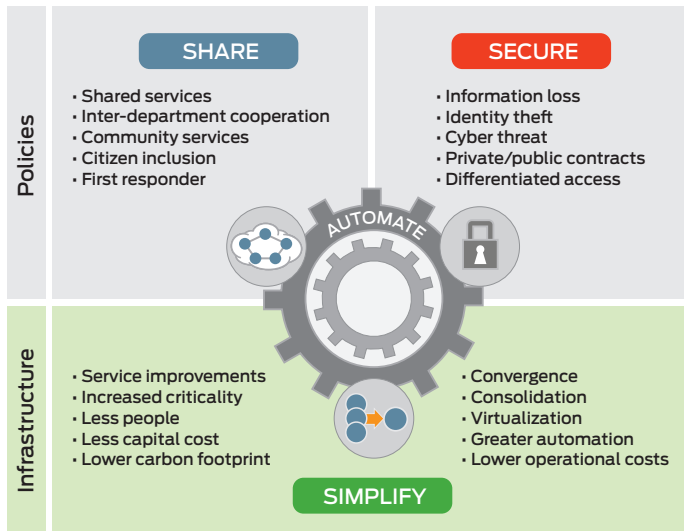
Policies

SHARE

• Shared services
• Inter-department cooperation
• Community services
• Citizen inclusion
• First responder

SECURE

• Information loss
• Identity theft
• Cyber threat
• Private/public contracts
• Differentiated access

AUTOMATE

Infrastructure

• Service improvements
• Increased criticality
• Less people
• Less capital cost
• Lower carbon footprint

• Convergence
• Consolidation
• Virtualization
• Greater automation
• Lower operational costs

SIMPLIFY